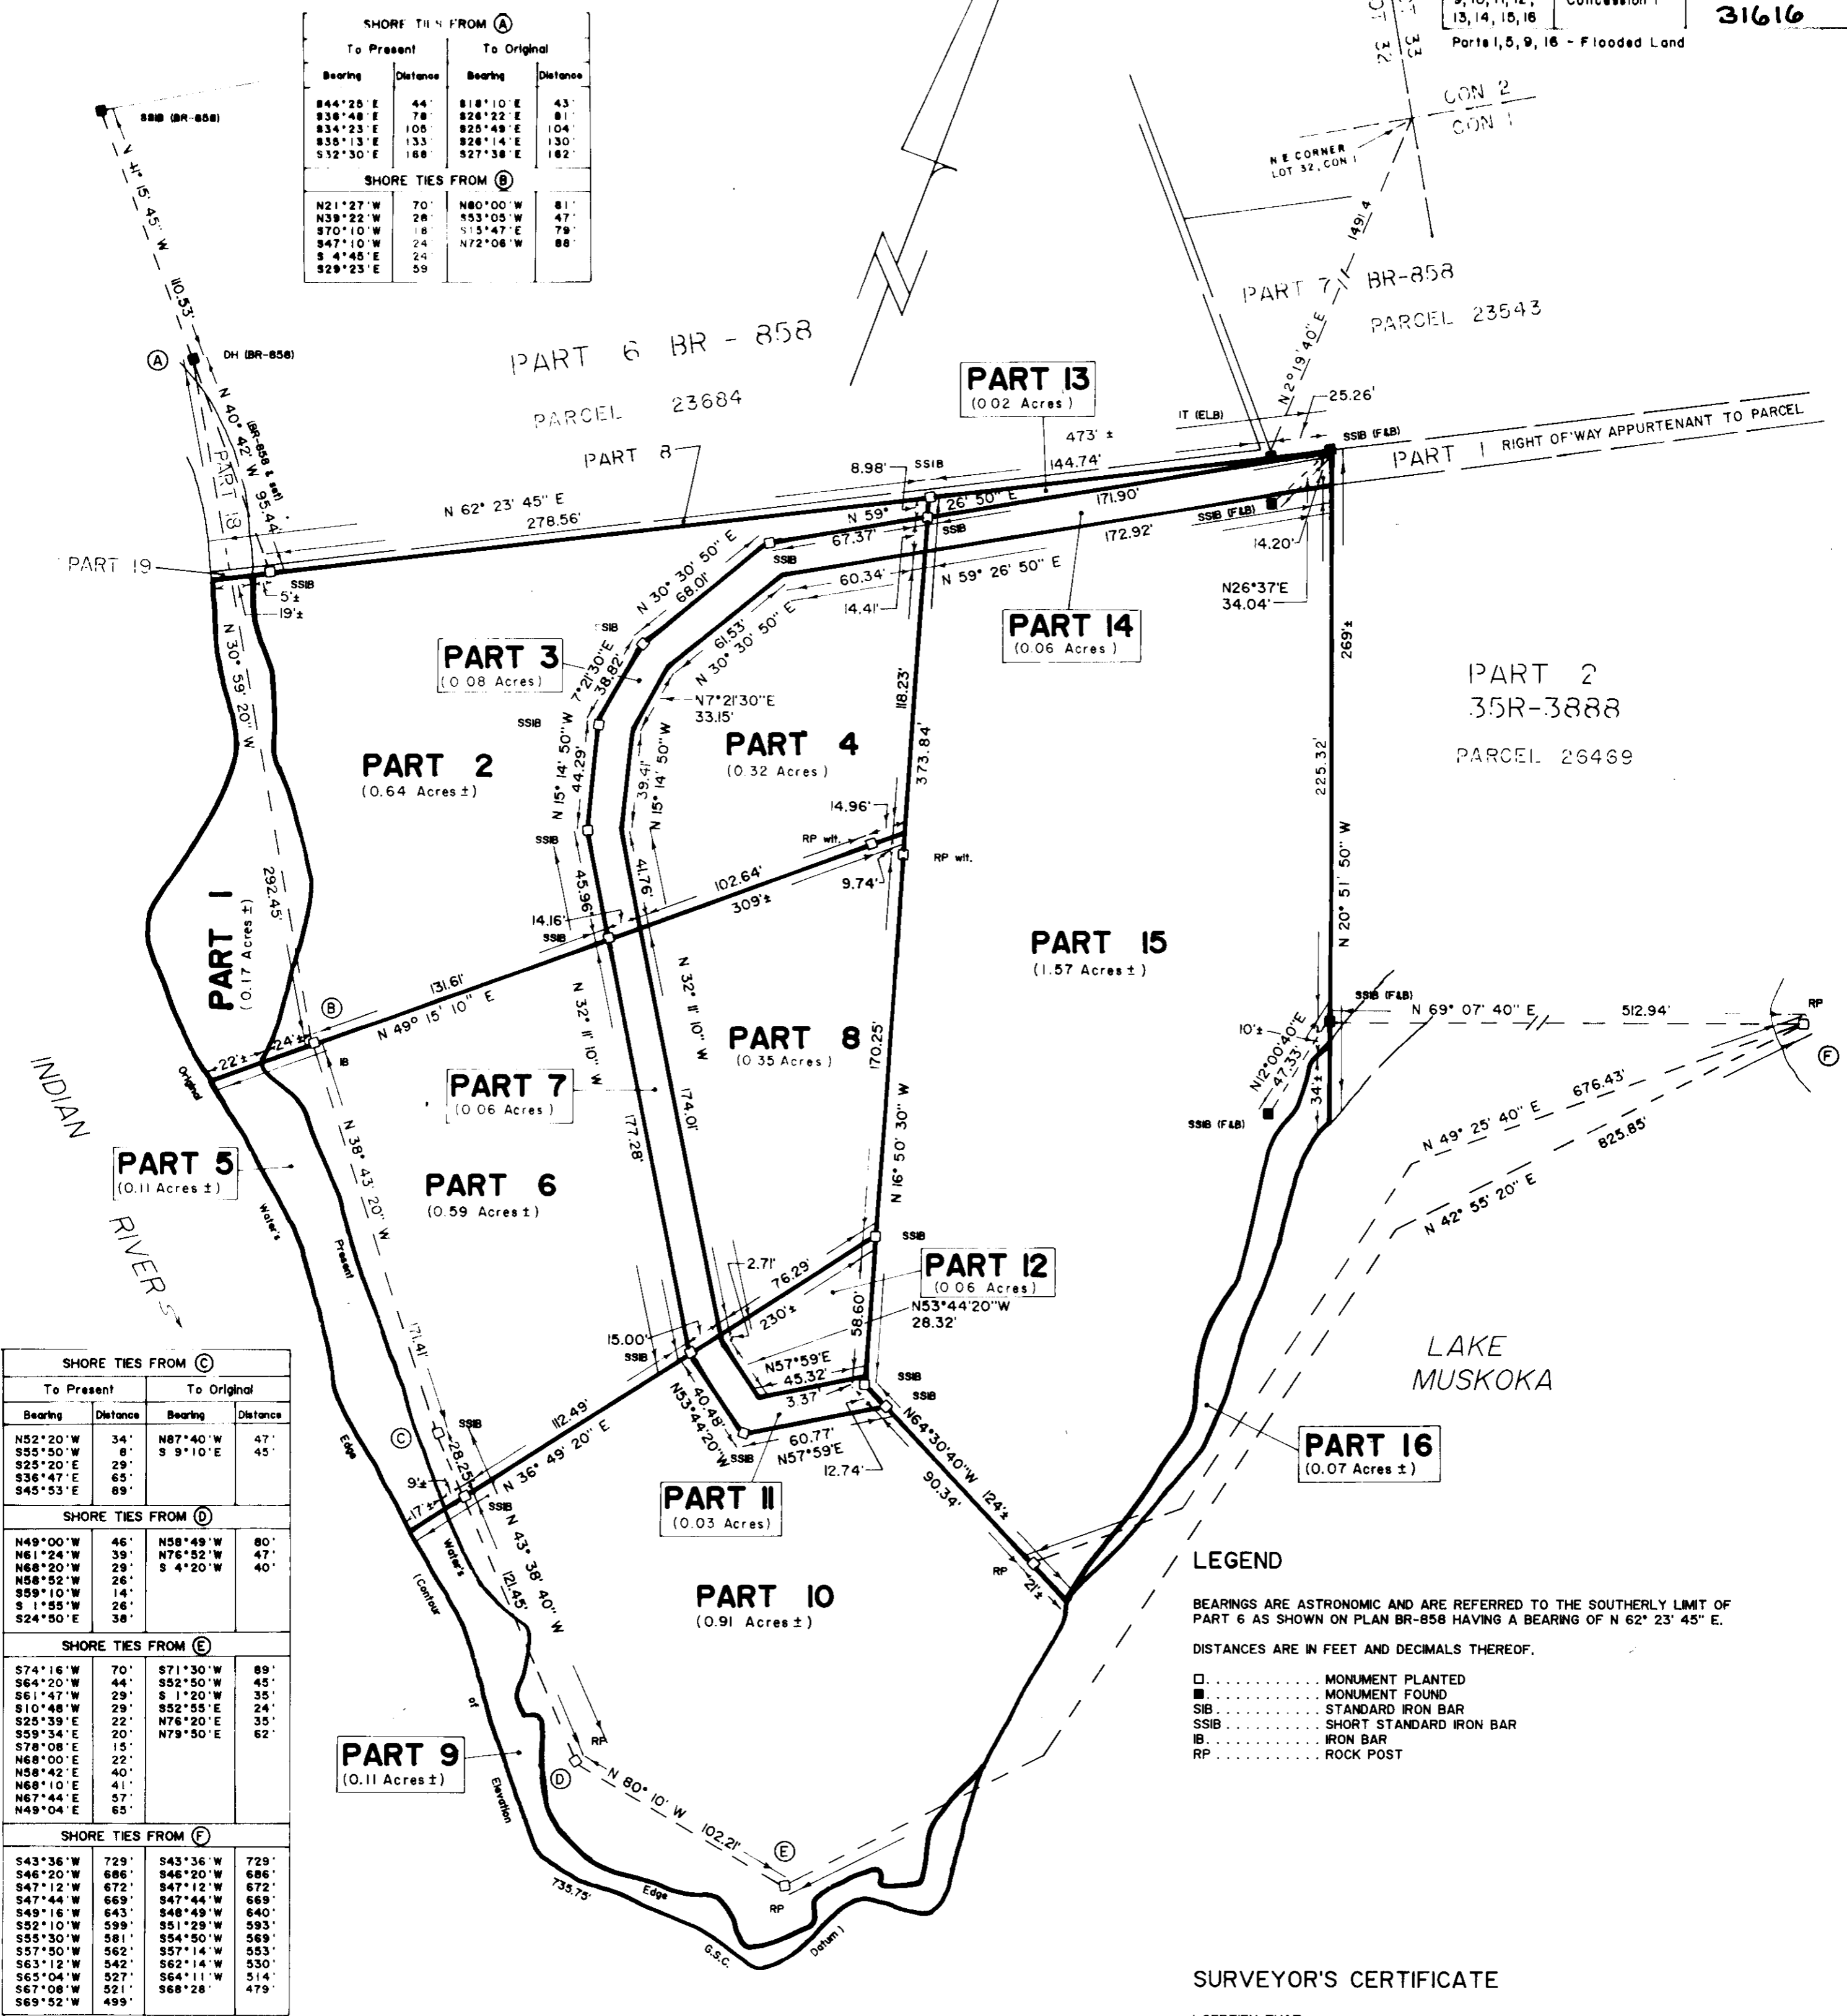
SHORE TIES FROM (A)

| To Present | | To Original | |
|---|---|---|---|
| Bearing | Distance | Bearing | Distance |
| S44°25'E | 44' | S18°10'E | 43' |
| S36°48'E | 78' | S26°22'E | 81' |
| S34°23'E | 106' | S25°49'E | 104' |
| S35°13'E | 133' | S26°14'E | 130' |
| S32°30'E | 168' | S27°38'E | 162' |

SHORE TIES FROM (B)

| | | | |
|---|---|---|---|
| N21°27'W | 70' | N80°00'W | 81' |
| N39°22'W | 28' | S53°05'W | 47' |
| S70°10'W | 18 | S15°47'E | 79' |
| S47°10'W | 24 | N72°06'W | 88' |
| S 4°45'E | 24 | | |
| S29°23'E | 59 | | |

31616

9, 10, 11, 12, 13, 14, 15, 16 Concession 1

Parts 1, 5, 9, 16 - Flooded Land

CON 2
CON 1

N E CORNER LOT 32, CON 1

SSIB (BR-858)

N 41° 15' 45" W

110.53'

(A) DH (BR-858)

N 40° 42' W

(BR-858 & set)

95.44'

PART 18

PART 19

PART 6 BR - 858

PARCEL 23684

PART 8

PART 7 BR-858

PARCEL 23543

149.14

N 20° 19' 40" E

25.26'

PART 13 (0.02 Acres)

IT (ELB)

473' ±

144.74'

SSIB (F&B)

PART 1 RIGHT OF WAY APPURTENANT TO PARCEL

8.98' SSIB

N 62° 23' 45" E

278.56'

N 59° 26' 50" E

171.90'

SSIB

67.37'

172.92'

SSIB (F&B)

14.20'

SSIB

5'±

19'±

N 30° 30' 50" E

68.01'

SSIB

60.34'

N 59° 26' 50" E

14.41'

N26°37'E 34.04'

PART 14 (0.06 Acres)

269'±

SSIB

PART 3 (0.08 Acres)

N 7°21'30"E

38.82'

61.53'

N 30° 30' 50" E

N7°21'30"E 33.15'

118.23'

PART 2 35R-3888

PARCEL 26469

N 30° 59' 20" W

SSIB

N 15° 14' 50" W

44.29'

39.41'

N 15° 14' 50" W

PART 4 (0.32 Acres)

373.84'

PART 2 (0.64 Acres ±)

225.32'

SSIB

14.96'

RP wit.

RP wit.

N 20° 51' 50" W

292.45'

45.96'

41.76'

102.64'

9.74'

PART 1 (0.17 Acres ±)

14.16'

SSIB

309'±

PART 15 (1.57 Acres ±)

131.61'

(B)

N 49° 15' 10" E

N 32° 11' 10" W

N 32° 11' 10" W

PART 8 (0.35 Acres)

170.25'

SSIB (F&B)

N 69° 07' 40" E

512.94'

RP

22'±

24'±

IB

10'±

N12°00'40"E

47.33'

34'±

(F)

Original

INDIAN RIVER

PART 7 (0.06 Acres)

177.28'

174.01'

N 16° 50' 30" W

SSIB (F&B)

SSIB (F&B)

N 49° 25' 40" E

676.43'

825.85'

N 42° 55' 20" E

PART 5 (0.11 Acres ±)

N 38° 43' 20" W

PART 6 (0.59 Acres ±)

Water's

Present

2.71'

76.29'

SSIB

PART 12 (0.06 Acres)

N53°44'20"W 28.32'

230'±

58.60'

LAKE MUSKOKA

15.00'

SSIB

N57°59'E

45.32'

SSIB

3.37'

SSIB

171.41'

(C)

SSIB

112.49'

40.48'

N53°44'20"W

60.77'

N57°59'E

N64°30'40"W

124'±

PART 16 (0.07 Acres ±)

SSIB

12.74'

28.25'

9'±

17'±

N 36° 49' 20" E

SSIB

PART 11 (0.03 Acres)

90.34'

N 43° 38' 40" W

RP

21'±

121.45'

Water's

(Contour

PART 10 (0.91 Acres ±)

Edge

of

LEGEND

BEARINGS ARE ASTRONOMIC AND ARE REFERRED TO THE SOUTHERLY LIMIT OF PART 6 AS SHOWN ON PLAN BR-858 HAVING A BEARING OF N 62° 23' 45" E.

DISTANCES ARE IN FEET AND DECIMALS THEREOF.

□ . . . . . . . . . . . . MONUMENT PLANTED
■ . . . . . . . . . . . . MONUMENT FOUND
SIB . . . . . . . . . . . STANDARD IRON BAR
SSIB . . . . . . . . . . SHORT STANDARD IRON BAR
IB . . . . . . . . . . . . IRON BAR
RP . . . . . . . . . . . . ROCK POST

PART 9 (0.11 Acres ±)

RP

(D)

N 80° 10' W

102.21'

(E)

Elevation

735.75'

Edge

RP

G.S.C.

Datum)

SHORE TIES FROM (C)

| To Present | | To Original | |
|---|---|---|---|
| Bearing | Distance | Bearing | Distance |
| N52°20'W | 34' | N87°40'W | 47' |
| S55°50'W | 8' | S 9°10'E | 45' |
| S25°20'E | 29' | | |
| S36°47'E | 65' | | |
| S45°53'E | 89' | | |

SHORE TIES FROM (D)

| | | | |
|---|---|---|---|
| N49°00'W | 46' | N58°49'W | 80' |
| N61°24'W | 39' | N76°52'W | 47' |
| N68°20'W | 29' | S 4°20'W | 40' |
| N58°52'W | 26' | | |
| S59°10'W | 14' | | |
| S 1°55'W | 26' | | |
| S24°50'E | 38' | | |

SHORE TIES FROM (E)

| | | | |
|---|---|---|---|
| S74°16'W | 70' | S71°30'W | 89' |
| S64°20'W | 44' | S52°50'W | 45' |
| S61°47'W | 29' | S 1°20'W | 35' |
| S10°48'W | 29' | S52°55'E | 24' |
| S25°39'E | 22' | N76°20'E | 35' |
| S59°34'E | 20' | N79°50'E | 62' |
| S78°08'E | 15' | | |
| N68°00'E | 22' | | |
| N58°42'E | 40' | | |
| N68°10'E | 41' | | |
| N67°44'E | 57' | | |
| N49°04'E | 65' | | |

SHORE TIES FROM (F)

| | | | |
|---|---|---|---|
| S43°36'W | 729' | S43°36'W | 729' |
| S46°20'W | 686' | S46°20'W | 686' |
| S47°12'W | 672' | S47°12'W | 672' |
| S47°44'W | 669' | S47°44'W | 669' |
| S49°16'W | 643' | S48°49'W | 640' |
| S52°10'W | 599' | S51°29'W | 593' |
| S55°30'W | 581' | S54°50'W | 569' |
| S57°50'W | 562' | S57°14'W | 553' |
| S63°12'W | 542' | S62°14'W | 530' |
| S65°04'W | 527' | S64°11'W | 514' |
| S67°08'W | 521' | S68°28' | 479' |
| S69°52'W | 499' | | |

SURVEYOR'S CERTIFICATE